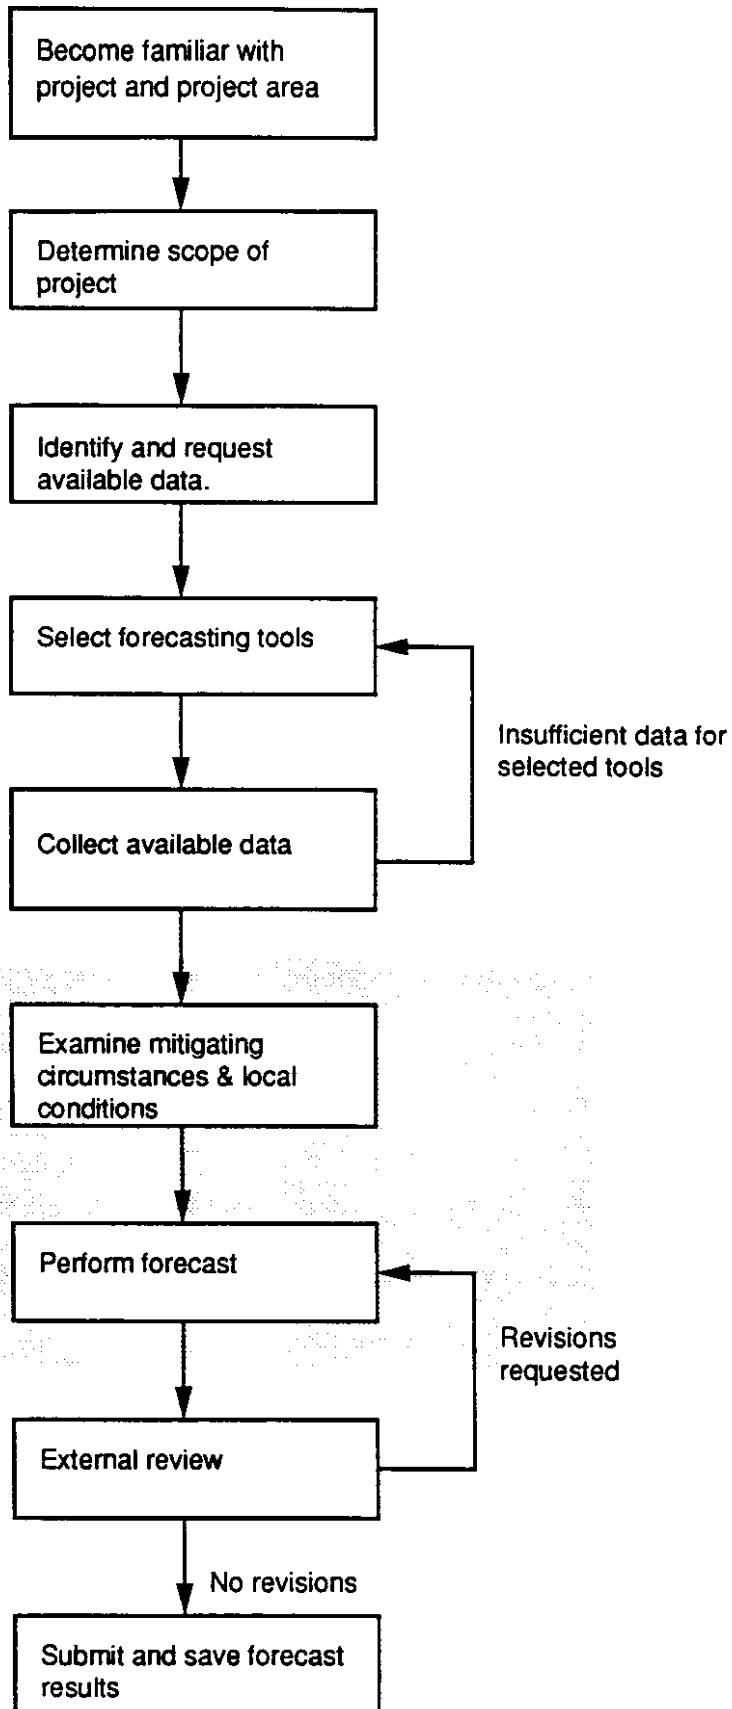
Become familiar with project and project area

Determine scope of project

Identify and request available data.

Select forecasting tools

Insufficient data for selected tools

Collect available data

Examine mitigating circumstances & local conditions

Perform forecast

Revisions requested

External review

No revisions

Submit and save forecast results